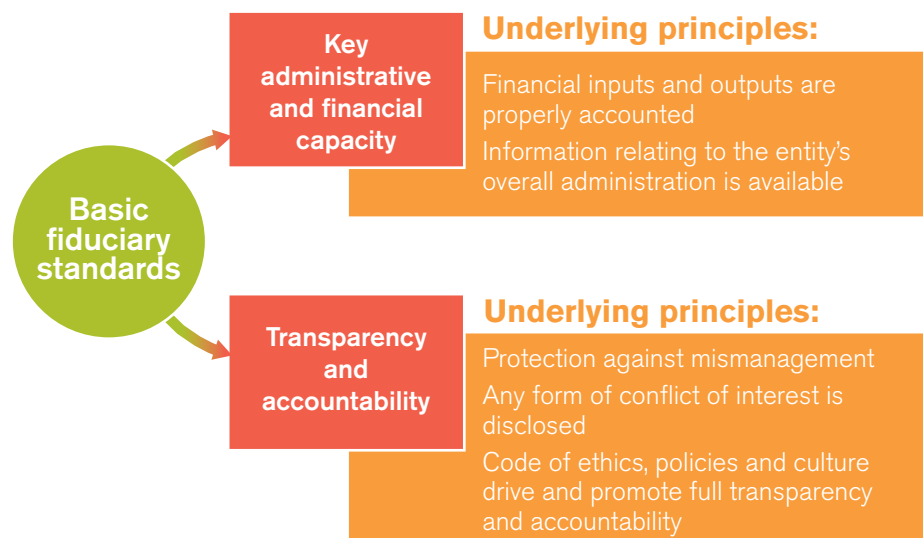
Basic fiduciary standards

Key administrative and financial capacity

Underlying principles:

Financial inputs and outputs are properly accounted

Information relating to the entity's overall administration is available

Transparency and accountability

Underlying principles:

Protection against mismanagement

Any form of conflict of interest is disclosed

Code of ethics, policies and culture drive and promote full transparency and accountability